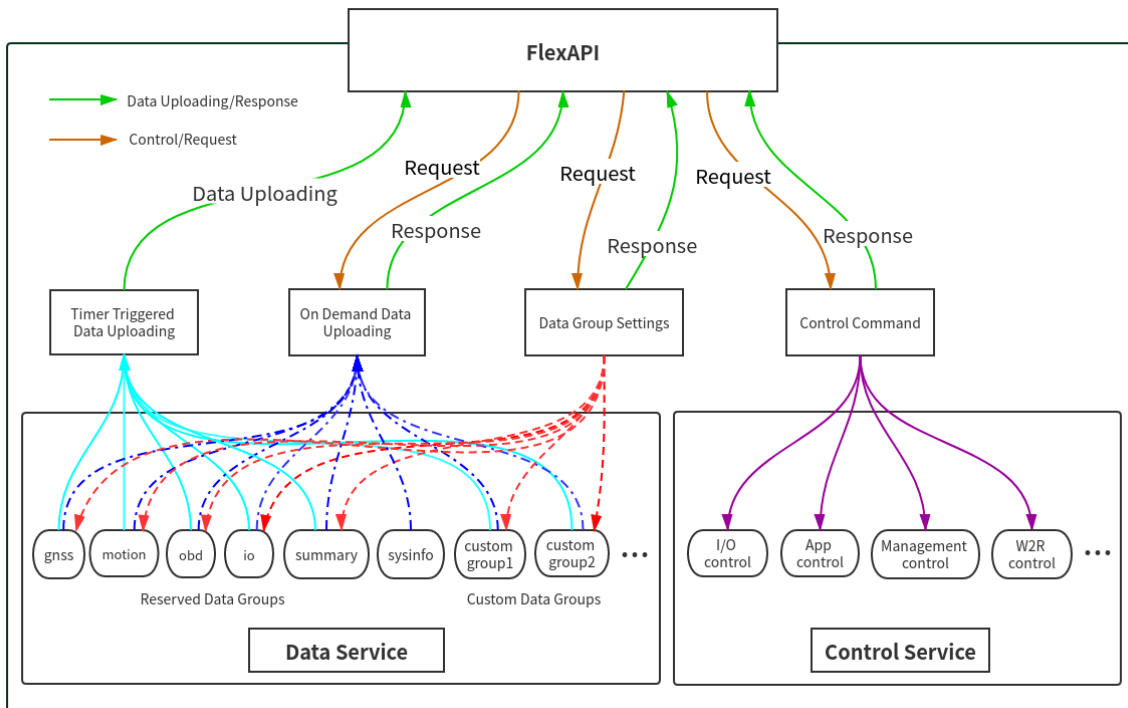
FlexAPI

Data Uploading/Response

Control/Request

Data Uploading

Request

Response

Request

Response

Request

Response

Timer Triggered Data Uploading

On Demand Data Uploading

Data Group Settings

Control Command

gnss

motion

obd

io

summary

sysinfo

custom group1

custom group2

...

Reserved Data Groups

Custom Data Groups

Data Service

I/O control

App control

Management control

W2R control

...

Control Service